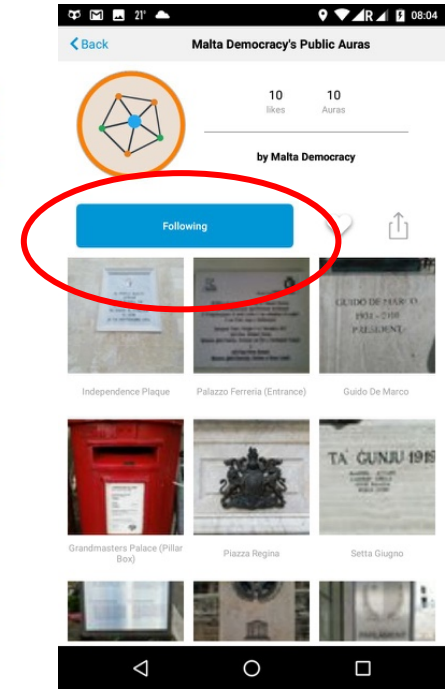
21° 08:04

Back

Malta Democracy's Public Auras

10
likes

10
Auras

by Malta Democracy

Following

GUIDO DE MARCO
1931 - 2010
PRESIDENT

Independence Plaque

Palazzo Ferreria (Entrance)

Guido De Marco

TA' GUNJU 1919

Grandmasters Palace (Pillar Box)

Piazza Regina

Setta Giugno